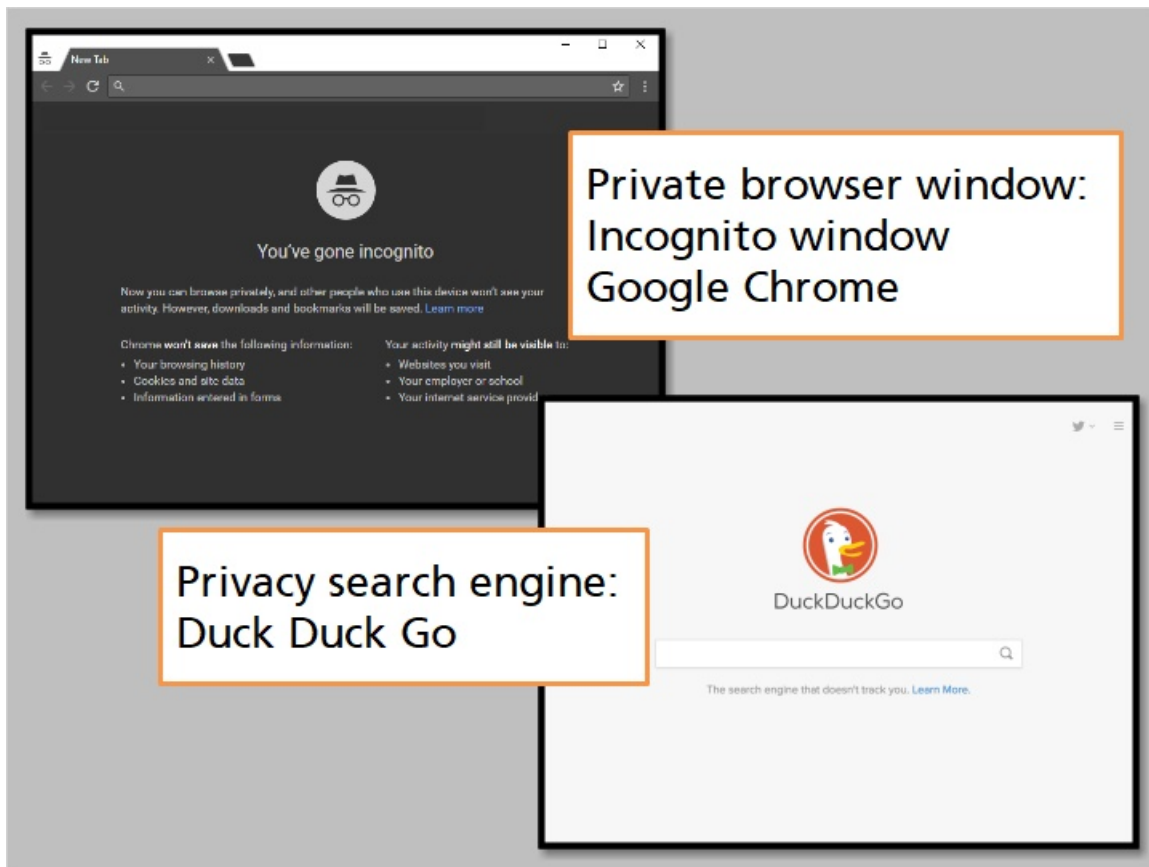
New Tab

You've gone incognito

Now you can browse privately, and other people who use this device won't see your activity. However, downloads and bookmarks will be saved. Learn more

Chrome won't save the following information:
- Your browsing history
- Cookies and site data
- Information entered in forms

Your activity might still be visible to:
- Websites you visit
- Your employer or school
- Your internet service provid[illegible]

Private browser window: Incognito window Google Chrome

DuckDuckGo

The search engine that doesn't track you. Learn More.

Privacy search engine: Duck Duck Go